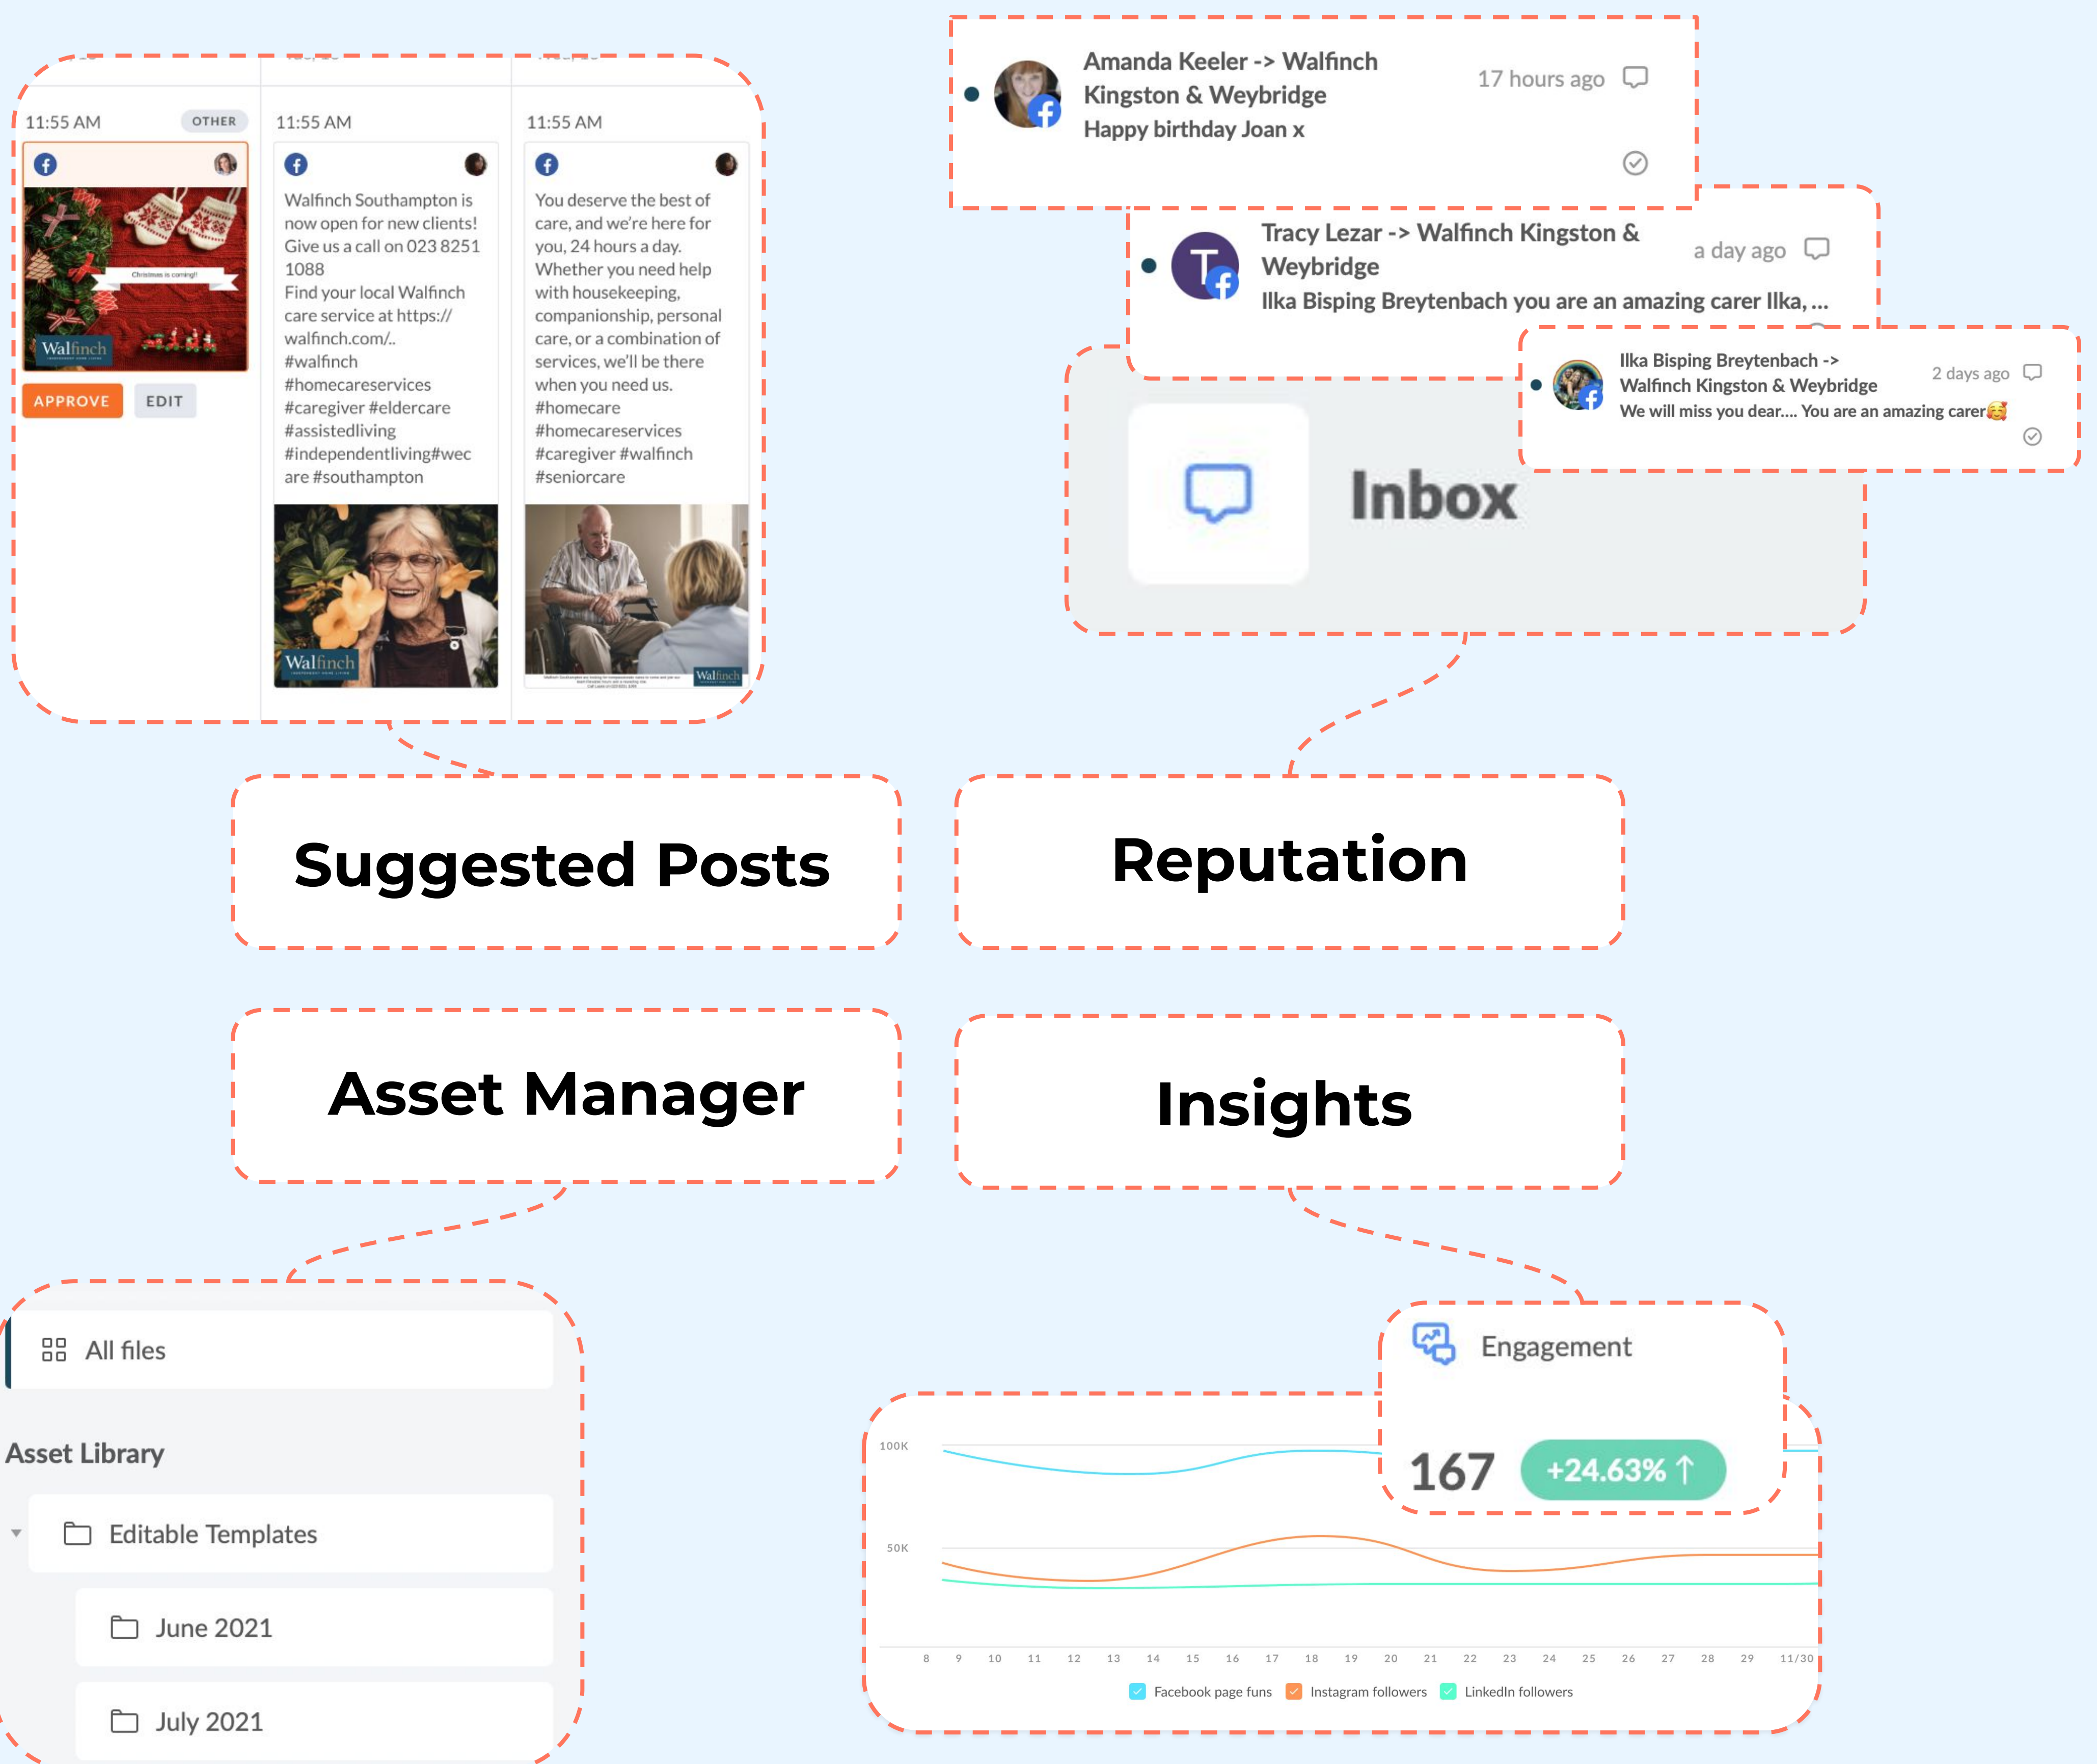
11:55 AM OTHER

Christmas is coming!

Walfinch

APPROVE EDIT

11:55 AM

Walfinch Southampton is now open for new clients! Give us a call on 023 8251 1088
Find your local Walfinch care service at https://walfinch.com/..
#walfinch #homecareservices #caregiver #eldercare #assistedliving #independentliving#wecare #southampton

Walfinch

11:55 AM

You deserve the best of care, and we're here for you, 24 hours a day. Whether you need help with housekeeping, companionship, personal care, or a combination of services, we'll be there when you need us.
#homecare #homecareservices #caregiver #walfinch #seniorcare

Walfinch

Amanda Keeler -> Walfinch Kingston & Weybridge
Happy birthday Joan x
17 hours ago

Tracy Lezar -> Walfinch Kingston & Weybridge
Ilka Bisping Breytenbach you are an amazing carer Ilka, ...
a day ago

Ilka Bisping Breytenbach -> Walfinch Kingston & Weybridge
We will miss you dear.... You are an amazing carer🥰
2 days ago

Inbox

Suggested Posts

Reputation

Asset Manager

Insights

All files

Asset Library

Editable Templates

June 2021

July 2021

Engagement

167 +24.63%

100K

50K

8 9 10 11 12 13 14 15 16 17 18 19 20 21 22 23 24 25 26 27 28 29 11/30

Facebook page funs Instagram followers LinkedIn followers